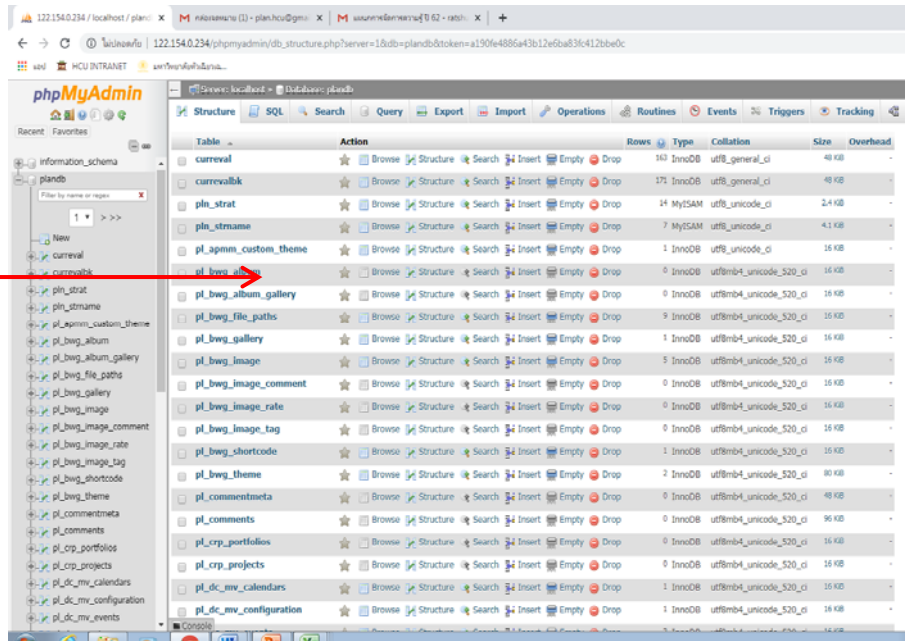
122.154.0.234 / localhost / plandb X | กล่องจดหมาย (1) - plan.hcu@gma X | แผนการจัดการความรู้ปี 62 - ratsh X | +

← → C ⓘ ไม่ปลอดภัย | 122.154.0.234/phpmyadmin/db_structure.php?server=1&db=plandb&token=a190fe4886a43b12e6ba83fc412bbe0c

แอป HCU INTRANET มหาวิทยาลัยหัวเฉียวเฉ...

phpMyAdmin

Recent Favorites

information_schema
plandb
Filter by name or regex
1 > >>
New
curreval
currevalbk
pln_strat
pln_strname
pl_apmm_custom_theme
pl_bwg_album
pl_bwg_album_gallery
pl_bwg_file_paths
pl_bwg_gallery
pl_bwg_image
pl_bwg_image_comment
pl_bwg_image_rate
pl_bwg_image_tag
pl_bwg_shortcode
pl_bwg_theme
pl_commentmeta
pl_comments
pl_crp_portfolios
pl_crp_projects
pl_dc_mv_calendars
pl_dc_mv_configuration
pl_dc_mv_events

Server: localhost » Database: plandb

Structure | SQL | Search | Query | Export | Import | Operations | Routines | Events | Triggers | Tracking

| Table | Action | Rows | Type | Collation | Size | Overhead |
|---|---|---|---|---|---|---|
| curreval | Browse Structure Search Insert Empty Drop | 163 | InnoDB | utf8_general_ci | 48 KiB | - |
| currevalbk | Browse Structure Search Insert Empty Drop | 171 | InnoDB | utf8_general_ci | 48 KiB | - |
| pln_strat | Browse Structure Search Insert Empty Drop | 14 | MyISAM | utf8_unicode_ci | 2.4 KiB | - |
| pln_strname | Browse Structure Search Insert Empty Drop | 7 | MyISAM | utf8_unicode_ci | 4.1 KiB | - |
| pl_apmm_custom_theme | Browse Structure Search Insert Empty Drop | 1 | InnoDB | utf8_unicode_ci | 16 KiB | - |
| pl_bwg_album | Browse Structure Search Insert Empty Drop | 0 | InnoDB | utf8mb4_unicode_520_ci | 16 KiB | - |
| pl_bwg_album_gallery | Browse Structure Search Insert Empty Drop | 0 | InnoDB | utf8mb4_unicode_520_ci | 16 KiB | - |
| pl_bwg_file_paths | Browse Structure Search Insert Empty Drop | 9 | InnoDB | utf8mb4_unicode_520_ci | 16 KiB | - |
| pl_bwg_gallery | Browse Structure Search Insert Empty Drop | 1 | InnoDB | utf8mb4_unicode_520_ci | 16 KiB | - |
| pl_bwg_image | Browse Structure Search Insert Empty Drop | 5 | InnoDB | utf8mb4_unicode_520_ci | 16 KiB | - |
| pl_bwg_image_comment | Browse Structure Search Insert Empty Drop | 0 | InnoDB | utf8mb4_unicode_520_ci | 16 KiB | - |
| pl_bwg_image_rate | Browse Structure Search Insert Empty Drop | 0 | InnoDB | utf8mb4_unicode_520_ci | 16 KiB | - |
| pl_bwg_image_tag | Browse Structure Search Insert Empty Drop | 0 | InnoDB | utf8mb4_unicode_520_ci | 16 KiB | - |
| pl_bwg_shortcode | Browse Structure Search Insert Empty Drop | 1 | InnoDB | utf8mb4_unicode_520_ci | 16 KiB | - |
| pl_bwg_theme | Browse Structure Search Insert Empty Drop | 2 | InnoDB | utf8mb4_unicode_520_ci | 80 KiB | - |
| pl_commentmeta | Browse Structure Search Insert Empty Drop | 0 | InnoDB | utf8mb4_unicode_520_ci | 48 KiB | - |
| pl_comments | Browse Structure Search Insert Empty Drop | 0 | InnoDB | utf8mb4_unicode_520_ci | 96 KiB | - |
| pl_crp_portfolios | Browse Structure Search Insert Empty Drop | 0 | InnoDB | utf8mb4_unicode_520_ci | 16 KiB | - |
| pl_crp_projects | Browse Structure Search Insert Empty Drop | 0 | InnoDB | utf8mb4_unicode_520_ci | 16 KiB | - |
| pl_dc_mv_calendars | Browse Structure Search Insert Empty Drop | 1 | InnoDB | utf8mb4_unicode_520_ci | 16 KiB | - |
| pl_dc_mv_configuration | Browse Structure Search Insert Empty Drop | 1 | InnoDB | utf8mb4_unicode_520_ci | 16 KiB | - |

Console